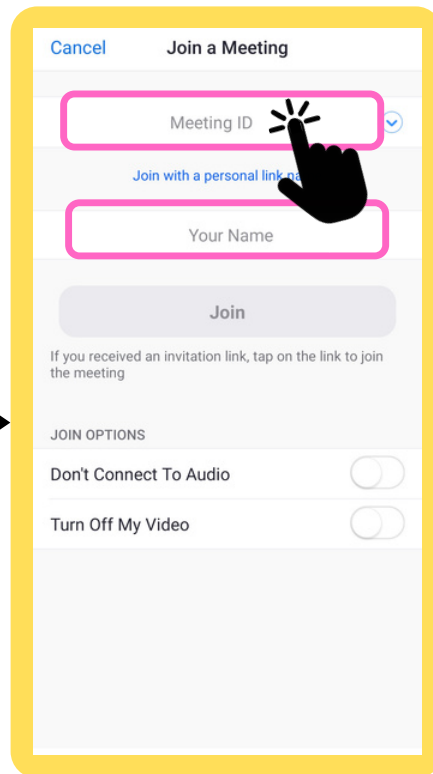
Cancel Join a Meeting

Meeting ID

Join with a personal link na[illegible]

Your Name

Join

If you received an invitation link, tap on the link to join the meeting

JOIN OPTIONS

Don't Connect To Audio

Turn Off My Video